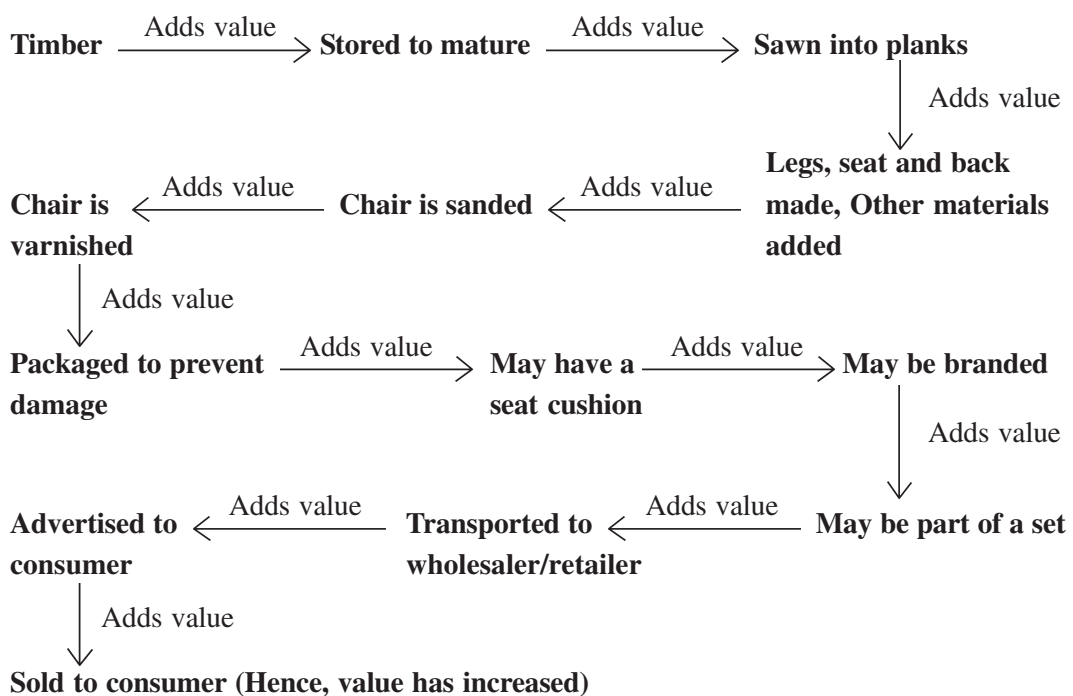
Timber
Adds value
Stored to mature
Adds value
Sawn into planks
Adds value
Legs, seat and back made, Other materials added
Adds value
Chair is sanded
Adds value
Chair is varnished
Adds value
Packaged to prevent damage
Adds value
May have a seat cushion
Adds value
May be branded
Adds value
May be part of a set
Adds value
Transported to wholesaler/retailer
Adds value
Advertised to consumer
Adds value
Sold to consumer (Hence, value has increased)